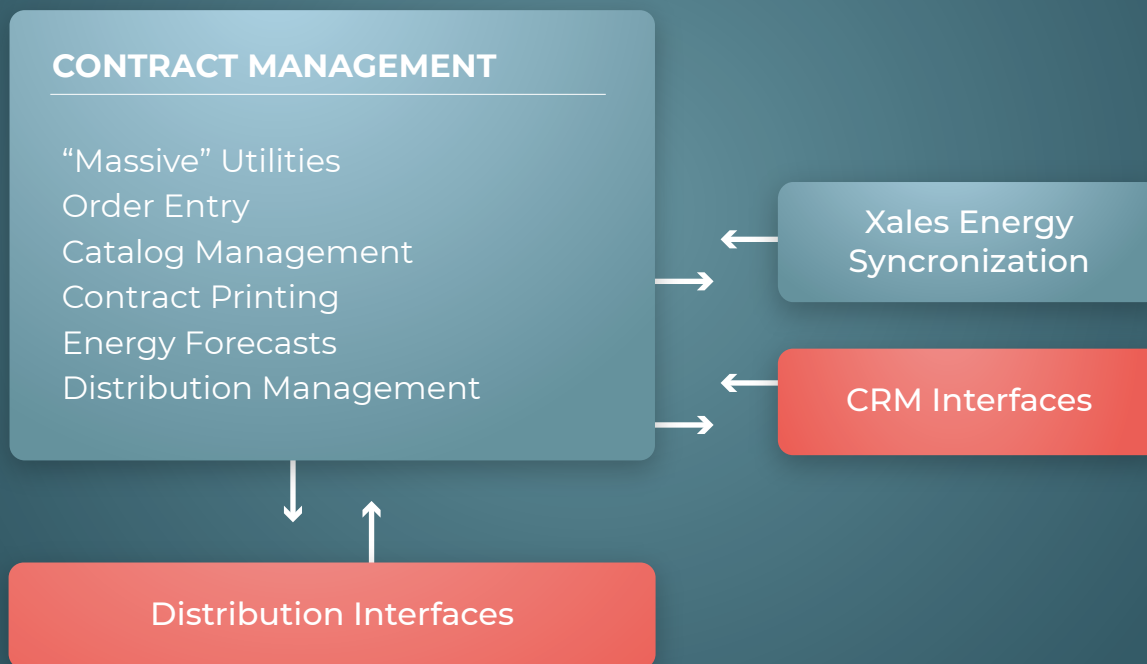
CONTRACT MANAGEMENT

“Massive” Utilities
Order Entry
Catalog Management
Contract Printing
Energy Forecasts
Distribution Management

Xales Energy Syncronization

CRM Interfaces

Distribution Interfaces